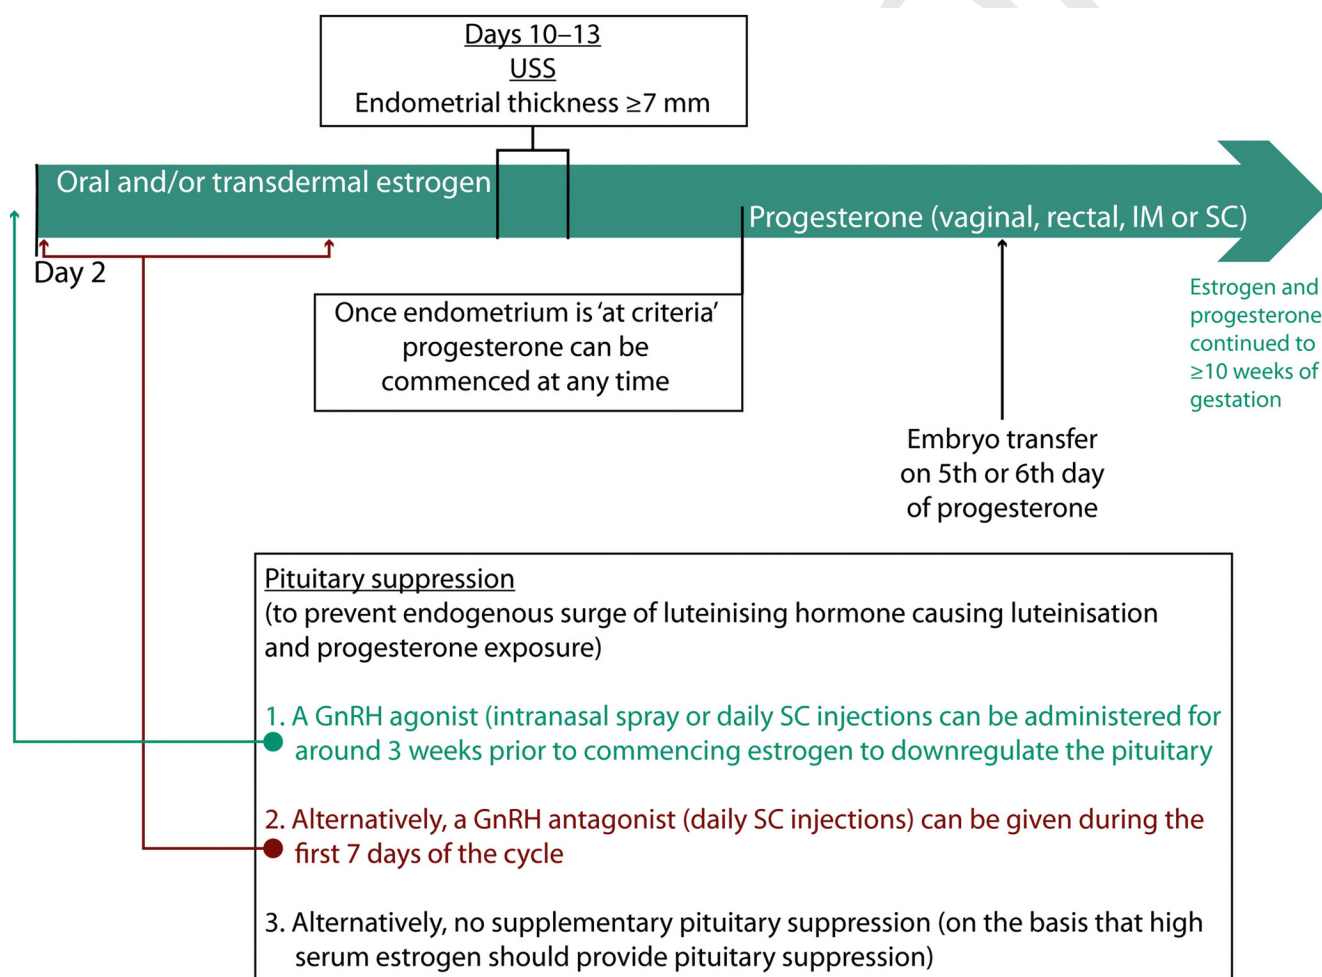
Days 10–13
USS
Endometrial thickness ≥7 mm

Oral and/or transdermal estrogen

Progesterone (vaginal, rectal, IM or SC)

Day 2

Estrogen and progesterone continued to ≥10 weeks of gestation

Once endometrium is 'at criteria' progesterone can be commenced at any time

Embryo transfer on 5th or 6th day of progesterone

Pituitary suppression
(to prevent endogenous surge of luteinising hormone causing luteinisation and progesterone exposure)

1. A GnRH agonist (intranasal spray or daily SC injections can be administered for around 3 weeks prior to commencing estrogen to downregulate the pituitary

2. Alternatively, a GnRH antagonist (daily SC injections) can be given during the first 7 days of the cycle

3. Alternatively, no supplementary pituitary suppression (on the basis that high serum estrogen should provide pituitary suppression)